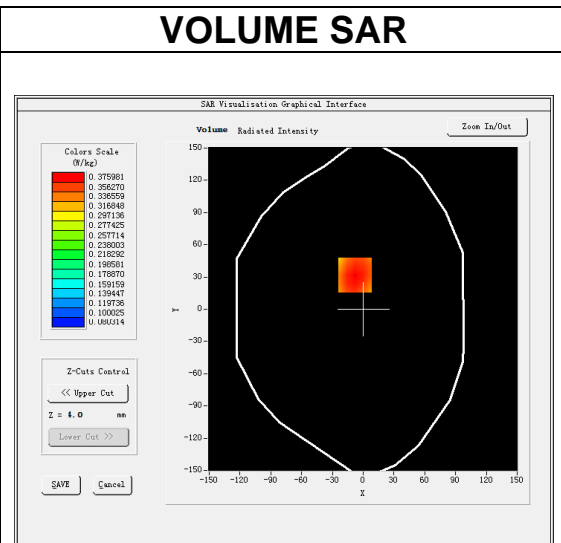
VOLUME SAR

SAR Visualization Graphical Interface

Volume Radiated Intensity

Zoom In/Out

Colors Scale (W/kg)

0.375981
0.356270
0.336559
0.316848
0.297136
0.277425
0.257714
0.238003
0.218292
0.198581
0.178870
0.159159
0.139447
0.119736
0.100025
0.080314

Z-Cuts Control

<< Upper Cut

Z = 4.0 mm

Lower Cut >>

SAVE

Cancel

150
120
90
60
30
0
-30
-60
-90
-120
-150

Y

-150 -120 -90 -60 -30 0 30 60 90 120 150

X